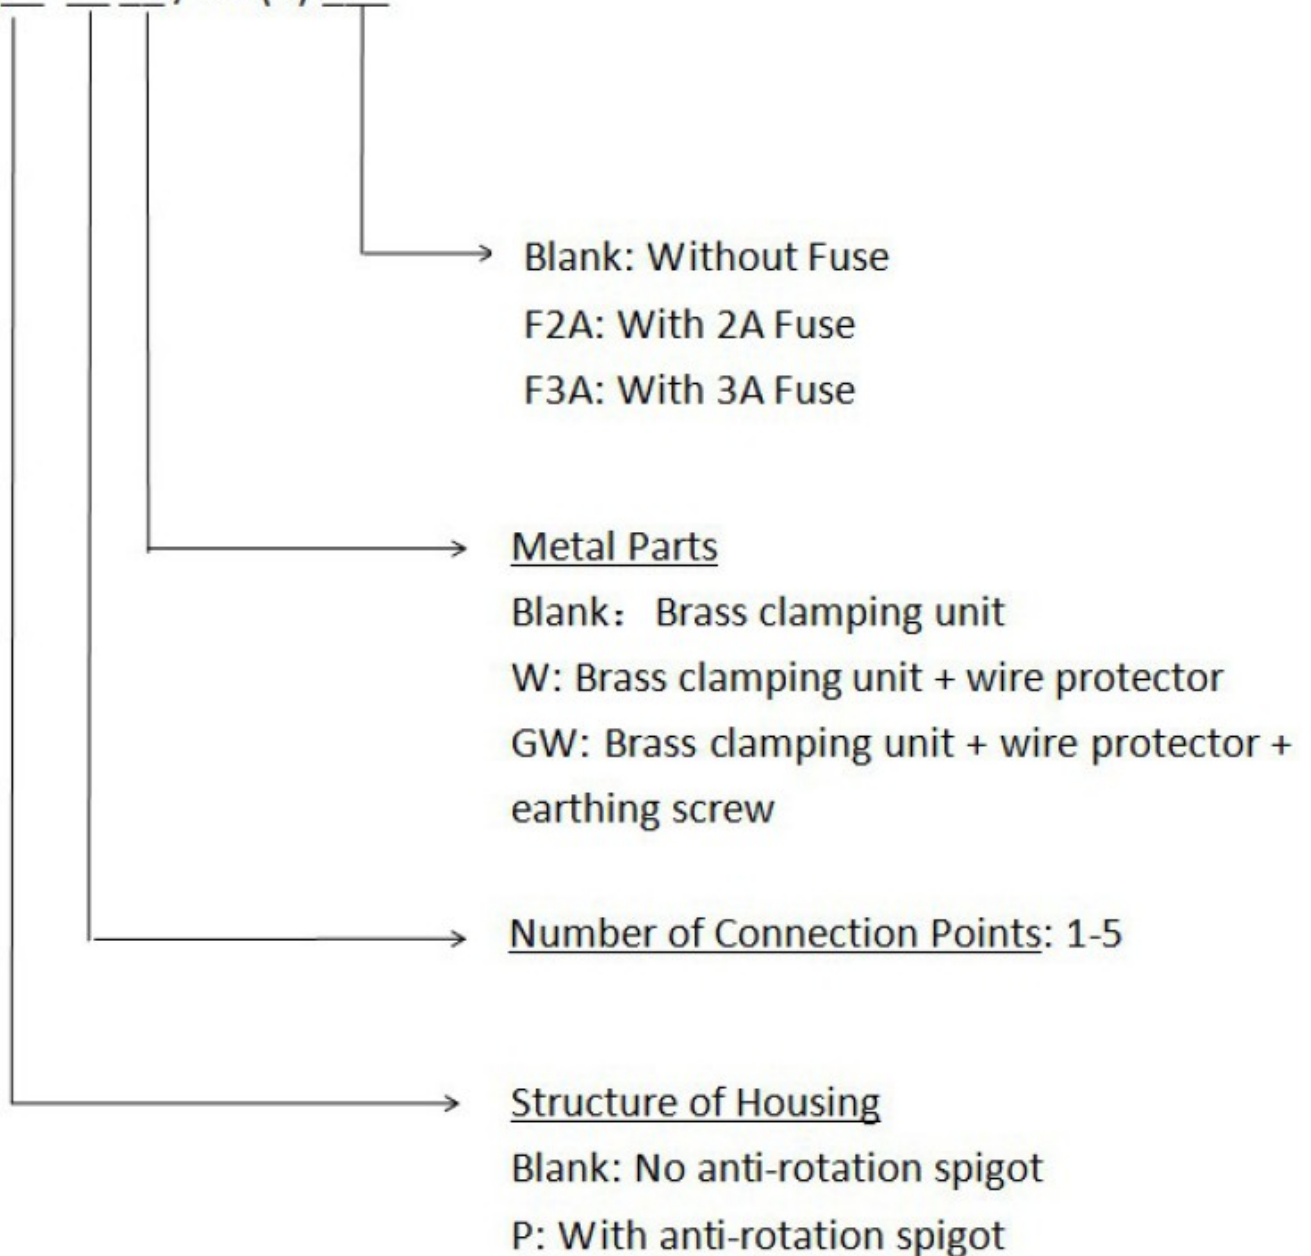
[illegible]

Blank: Without Fuse
F2A: With 2A Fuse
F3A: With 3A Fuse

Metal Parts
Blank： Brass clamping unit
W: Brass clamping unit + wire protector
GW: Brass clamping unit + wire protector + earthing screw

Number of Connection Points: 1-5

Structure of Housing
Blank: No anti-rotation spigot
P: With anti-rotation spigot